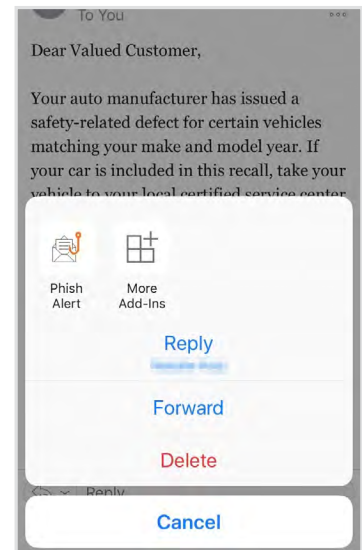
To You

Dear Valued Customer,

Your auto manufacturer has issued a safety-related defect for certain vehicles matching your make and model year. If your car is included in this recall, take your vehicle to your local certified service center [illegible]

Phish Alert

More Add-Ins

Reply

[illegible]

Forward

Delete

Reply

Cancel